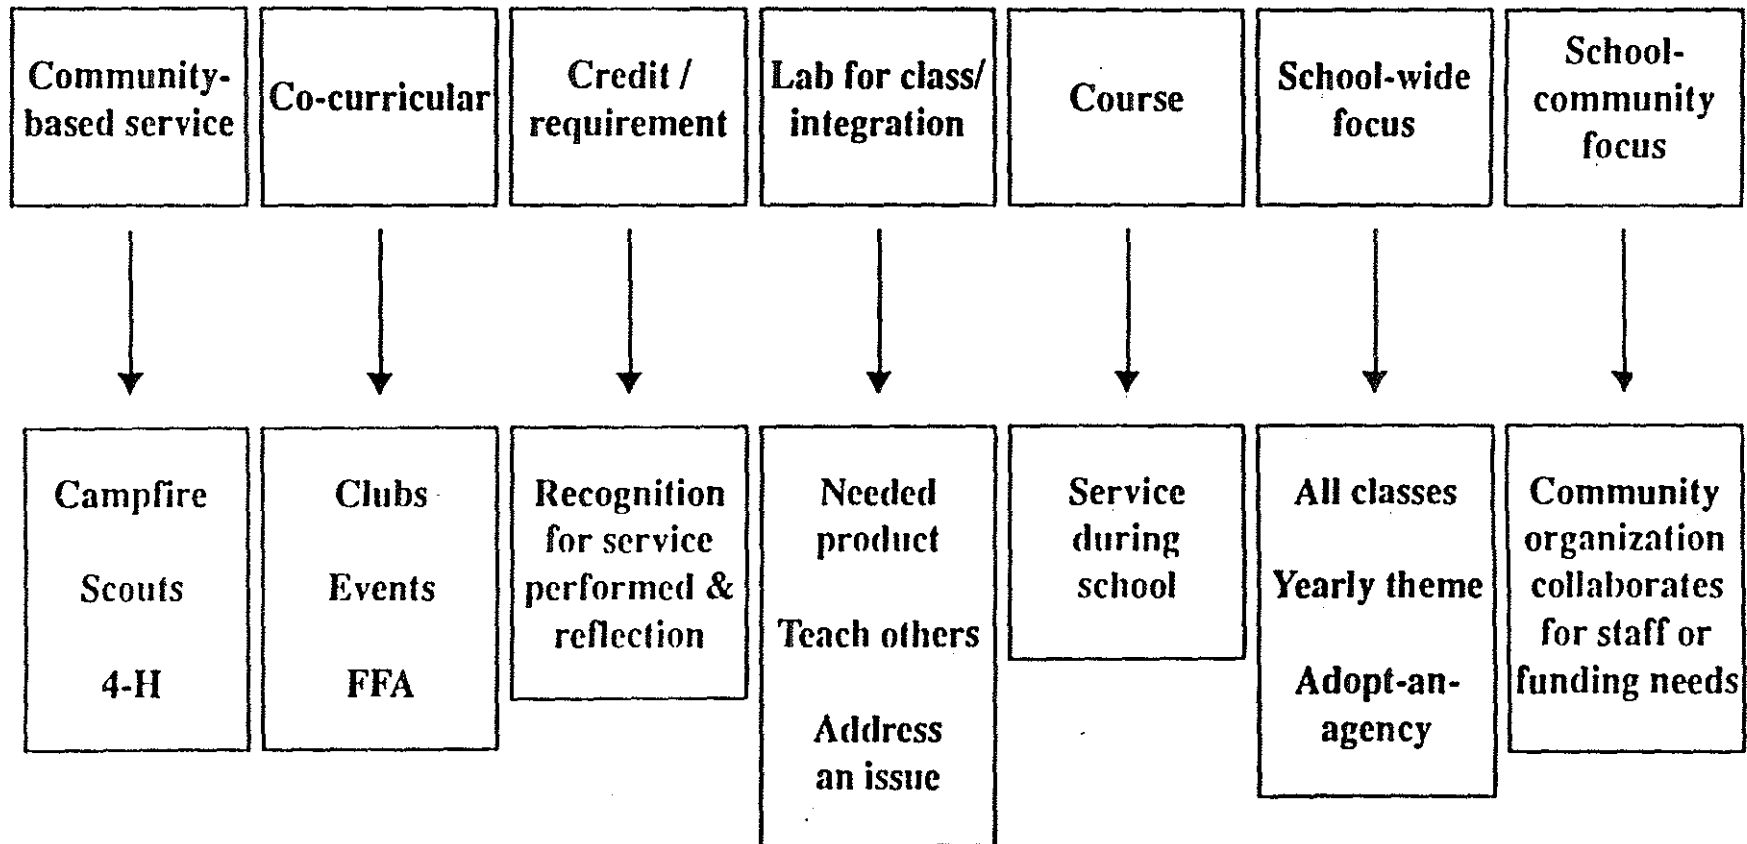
Community-based service

Campfire

Scouts

4-H

Co-curricular

Clubs

Events

FFA

Credit / requirement

Recognition for service performed & reflection

Lab for class/ integration

Needed product

Teach others

Address an issue

Course

Service during school

School-wide focus

All classes

Yearly theme

Adopt-an-agency

School-community focus

Community organization collaborates for staff or funding needs